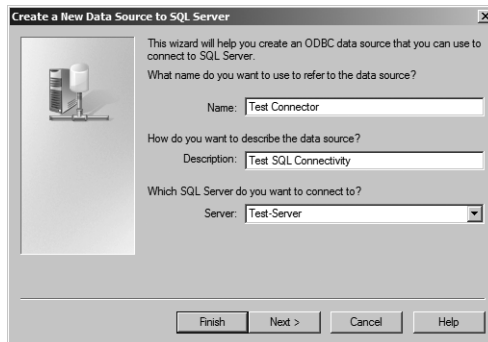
Create a New Data Source to SQL Server

This wizard will help you create an ODBC data source that you can use to connect to SQL Server.

What name do you want to use to refer to the data source?

Name: Test Connector

How do you want to describe the data source?

Description: Test SQL Connectivity

Which SQL Server do you want to connect to?

Server: Test-Server

Finish Next > Cancel Help